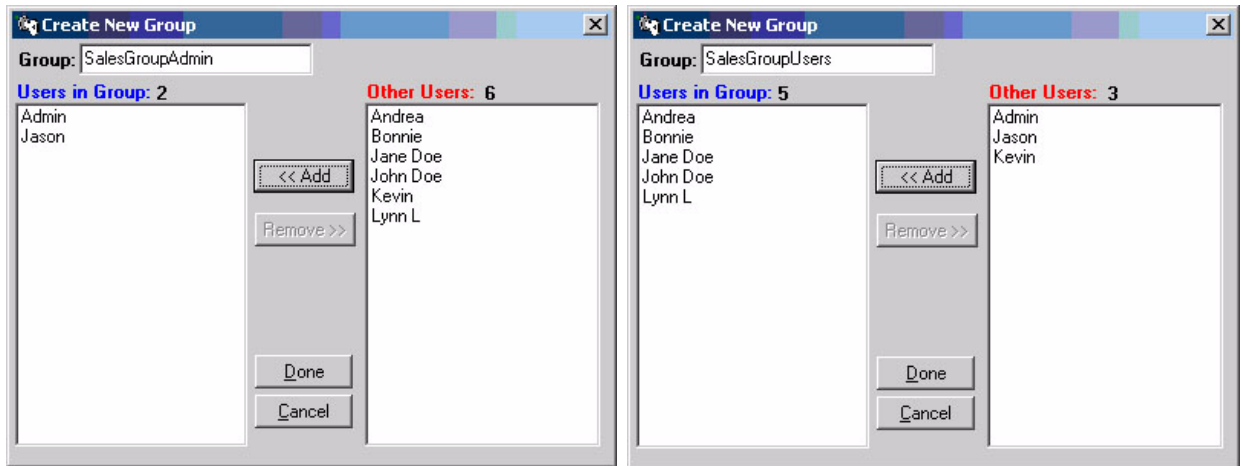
Create New Group
X
Group: SalesGroupAdmin
Users in Group: 2
Admin
Jason
<< Add
Remove >>
Done
Cancel
Other Users: 6
Andrea
Bonnie
Jane Doe
John Doe
Kevin
Lynn L

Create New Group
X
Group: SalesGroupUsers
Users in Group: 5
Andrea
Bonnie
Jane Doe
John Doe
Lynn L
<< Add
Remove >>
Done
Cancel
Other Users: 3
Admin
Jason
Kevin